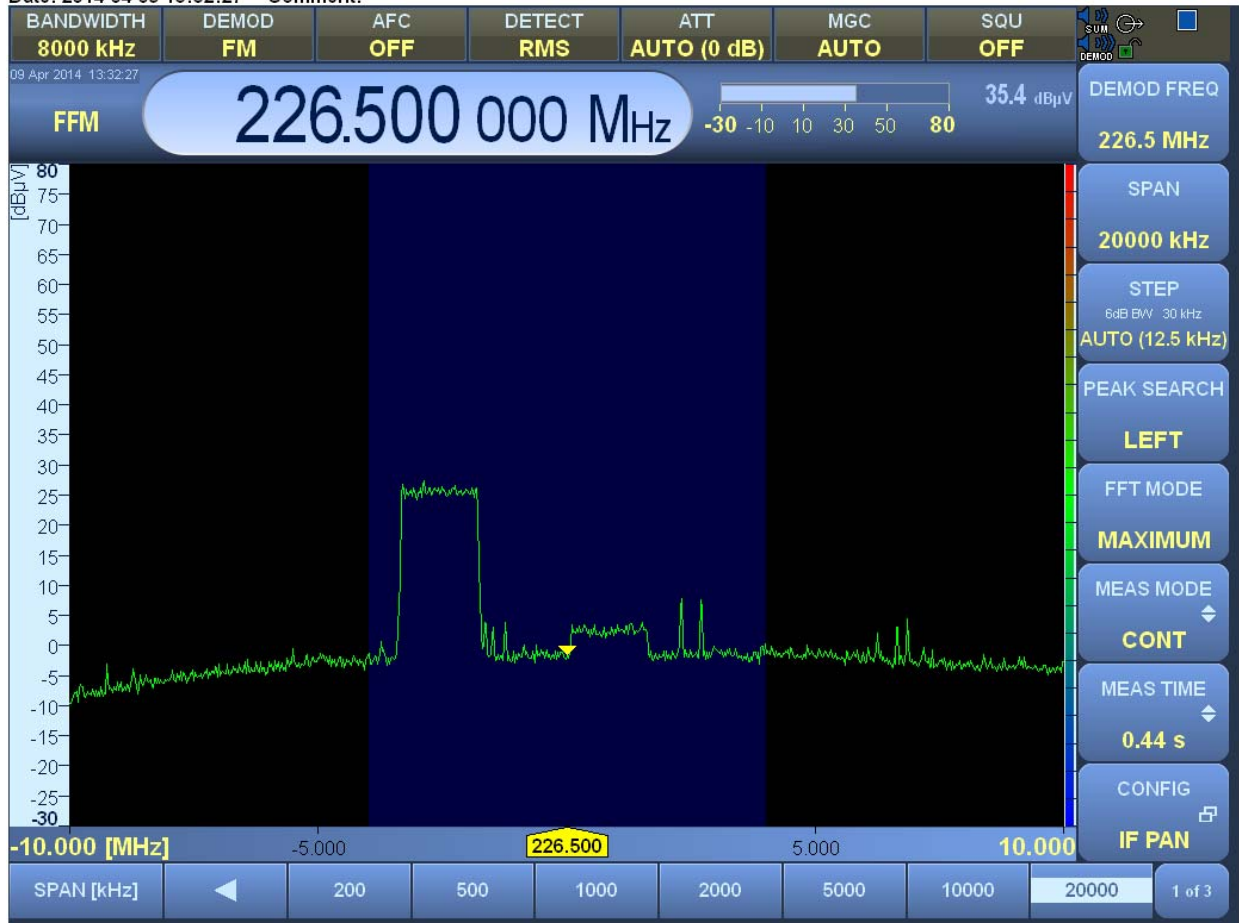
Date: 2014-04-09 13:32:27 Comment:

| BANDWIDTH | DEMOD | AFC | DETECT | ATT | MGC | SQU |
|---|---|---|---|---|---|---|
| 8000 kHz | FM | OFF | RMS | AUTO (0 dB) | AUTO | OFF |

SUM
DEMOD

09 Apr 2014 13:32:27

FFM

226.500 000 MHz

-30 -10 10 30 50 80

35.4 dBµV

DEMOD FREQ
226.5 MHz

SPAN
20000 kHz

STEP
6dB BW 30 kHz
AUTO (12.5 kHz)

PEAK SEARCH
LEFT

FFT MODE
MAXIMUM

MEAS MODE
CONT

MEAS TIME
0.44 s

CONFIG
IF PAN

[dBµV]
80
75
70
65
60
55
50
45
40
35
30
25
20
15
10
5
0
-5
-10
-15
-20
-25
-30

-10.000 [MHz] -5.000 226.500 5.000 10.000

SPAN [kHz] ◀ 200 500 1000 2000 5000 10000 20000 1 of 3